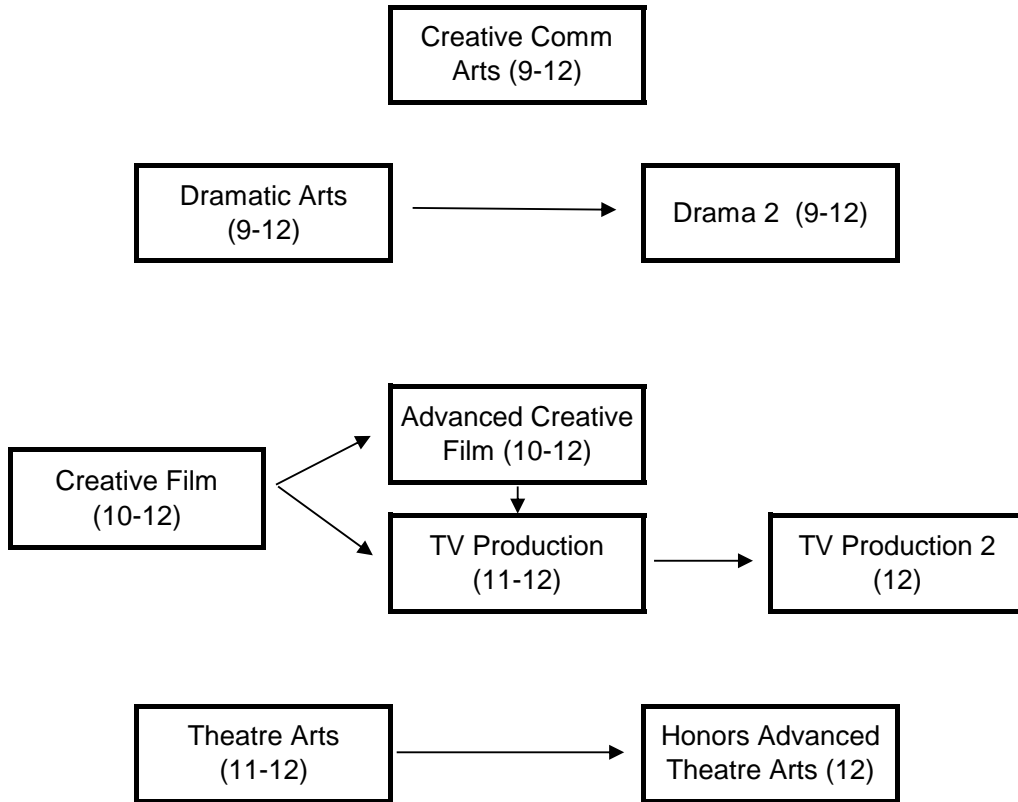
Creative Comm Arts (9-12)

Dramatic Arts (9-12)

Drama 2 (9-12)

Advanced Creative Film (10-12)

Creative Film (10-12)

TV Production (11-12)

TV Production 2 (12)

Theatre Arts (11-12)

Honors Advanced Theatre Arts (12)